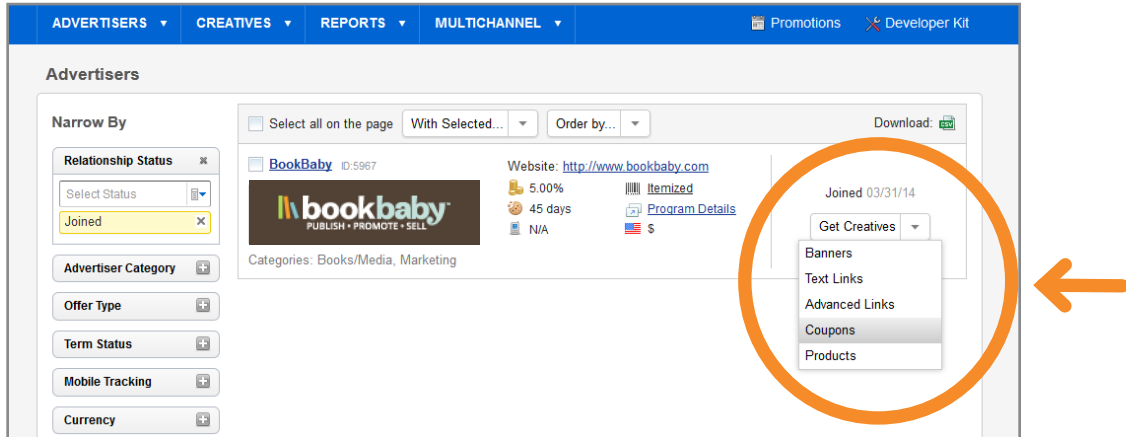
ADVERTISERS ▼ CREATIVES ▼ REPORTS ▼ MULTICHANNEL ▼ Promotions Developer Kit

Advertisers

Narrow By

Relationship Status

Select Status

Joined ×

Advertiser Category

Offer Type

Term Status

Mobile Tracking

Currency

Select all on the page With Selected... Order by... Download: CSV

BookBaby ID:5967

bookbaby
PUBLISH • PROMOTE • SELL

Categories: Books/Media, Marketing

Website: http://www.bookbaby.com

5.00%
45 days
N/A

Itemized
Program Details
$

Joined 03/31/14

Get Creatives

Banners
Text Links
Advanced Links
Coupons
Products